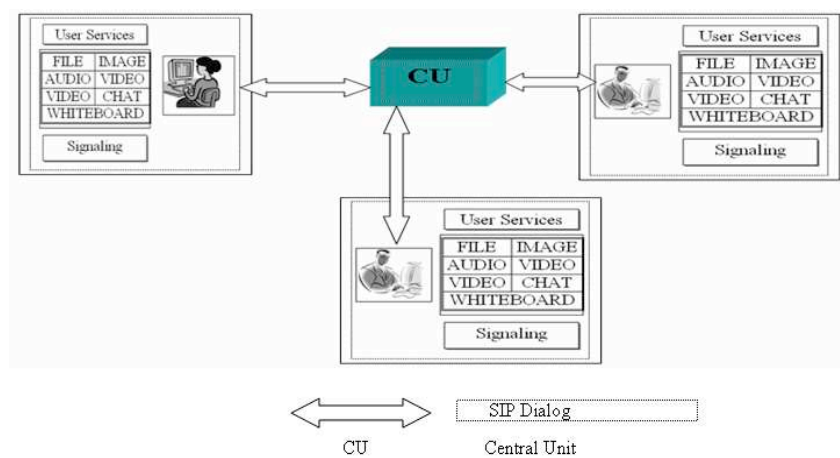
User Services

| FILE | IMAGE |
|---|---|
| AUDIO | VIDEO |
| VIDEO | CHAT |
| WHITEBOARD | |

Signaling

CU

User Services

| FILE | IMAGE |
|---|---|
| AUDIO | VIDEO |
| VIDEO | CHAT |
| WHITEBOARD | |

Signaling

User Services

| FILE | IMAGE |
|---|---|
| AUDIO | VIDEO |
| VIDEO | CHAT |
| WHITEBOARD | |

Signaling

SIP Dialog

CU Central Unit